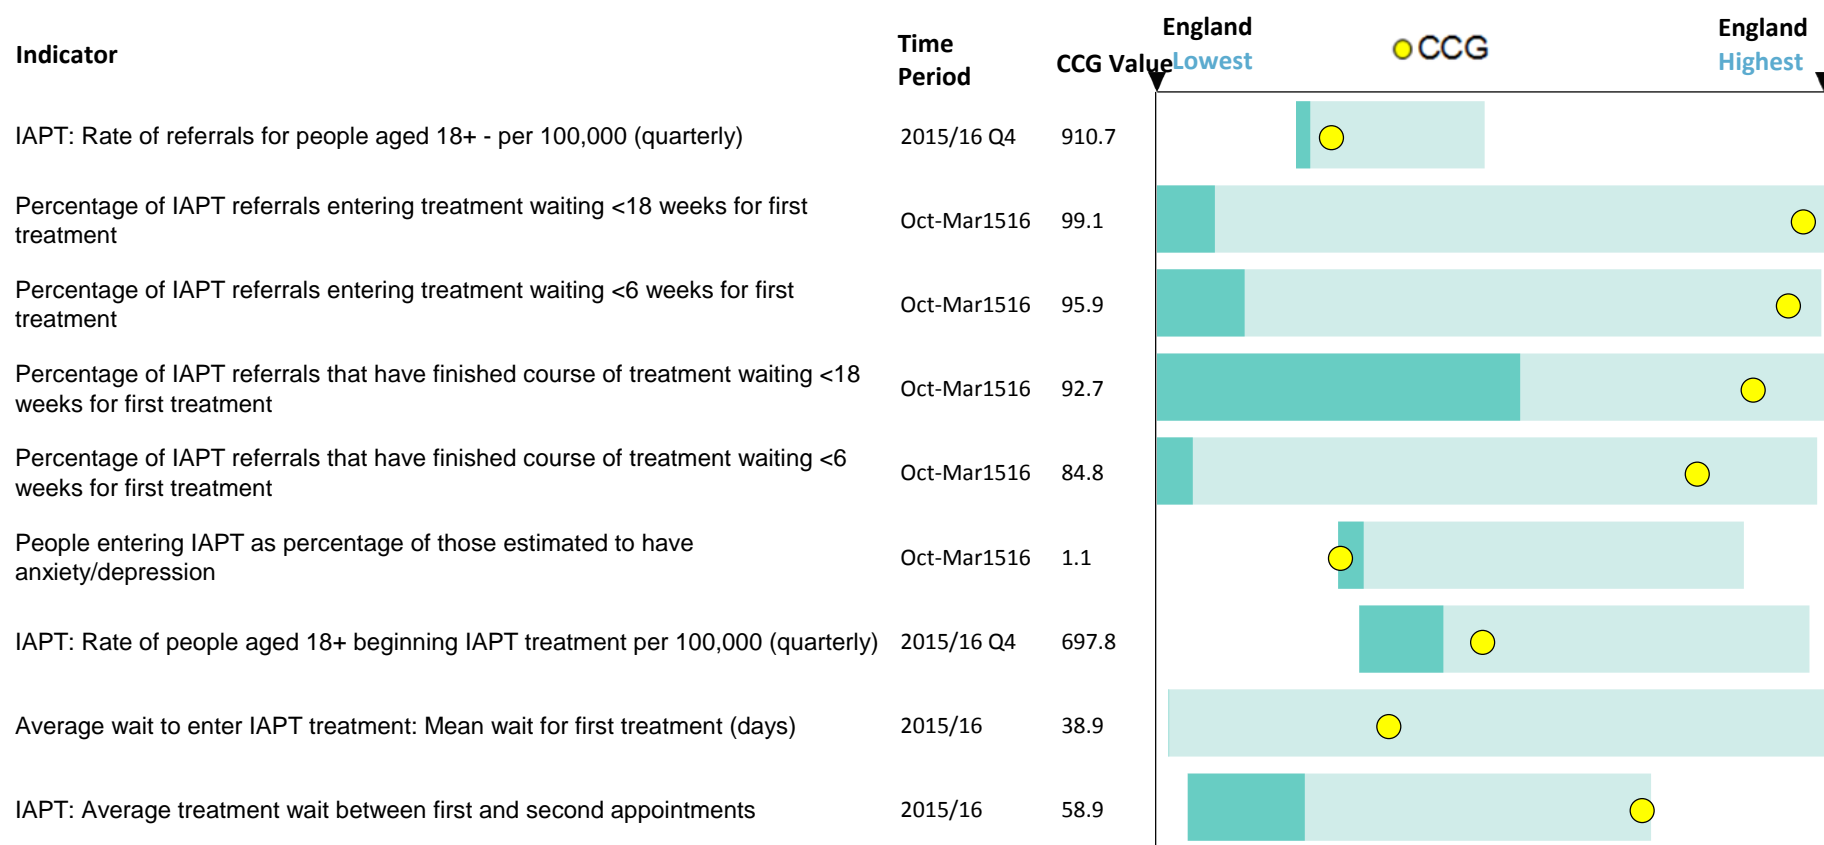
| Indicator | Time Period | CCG Value |
|---|---|---|
| IAPT: Rate of referrals for people aged 18+ - per 100,000 (quarterly) | 2015/16 Q4 | 910.7 |
| Percentage of IAPT referrals entering treatment waiting <18 weeks for first treatment | Oct-Mar1516 | 99.1 |
| Percentage of IAPT referrals entering treatment waiting <6 weeks for first treatment | Oct-Mar1516 | 95.9 |
| Percentage of IAPT referrals that have finished course of treatment waiting <18 weeks for first treatment | Oct-Mar1516 | 92.7 |
| Percentage of IAPT referrals that have finished course of treatment waiting <6 weeks for first treatment | Oct-Mar1516 | 84.8 |
| People entering IAPT as percentage of those estimated to have anxiety/depression | Oct-Mar1516 | 1.1 |
| IAPT: Rate of people aged 18+ beginning IAPT treatment per 100,000 (quarterly) | 2015/16 Q4 | 697.8 |
| Average wait to enter IAPT treatment: Mean wait for first treatment (days) | 2015/16 | 38.9 |
| IAPT: Average treatment wait between first and second appointments | 2015/16 | 58.9 |

England Lowest
CCG
England Highest